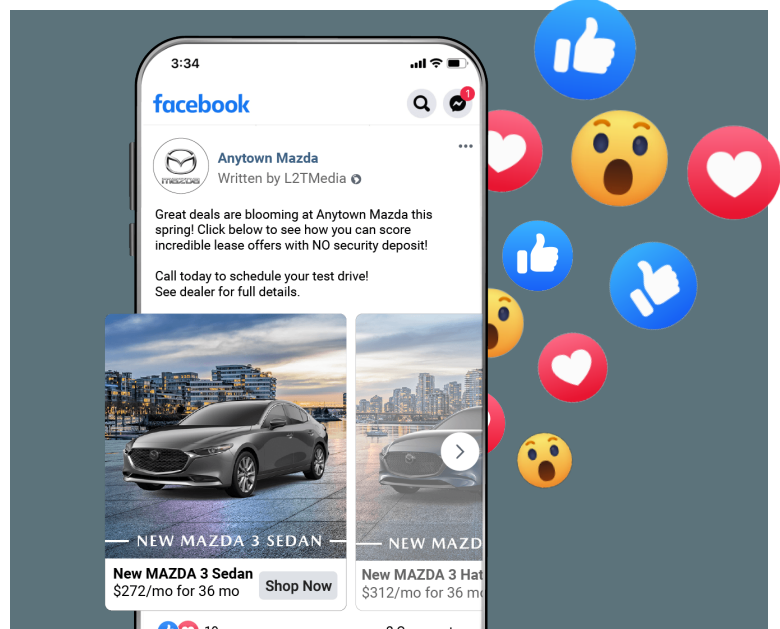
3:34

facebook

1

Anytown Mazda
Written by L2TMedia

mazda

Great deals are blooming at Anytown Mazda this spring! Click below to see how you can score incredible lease offers with NO security deposit!

Call today to schedule your test drive!
See dealer for full details.

NEW MAZDA 3 SEDAN

New MAZDA 3 Sedan
$272/mo for 36 mo

Shop Now

NEW MAZD

New MAZDA 3 Hat
$312/mo for 36 m

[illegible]